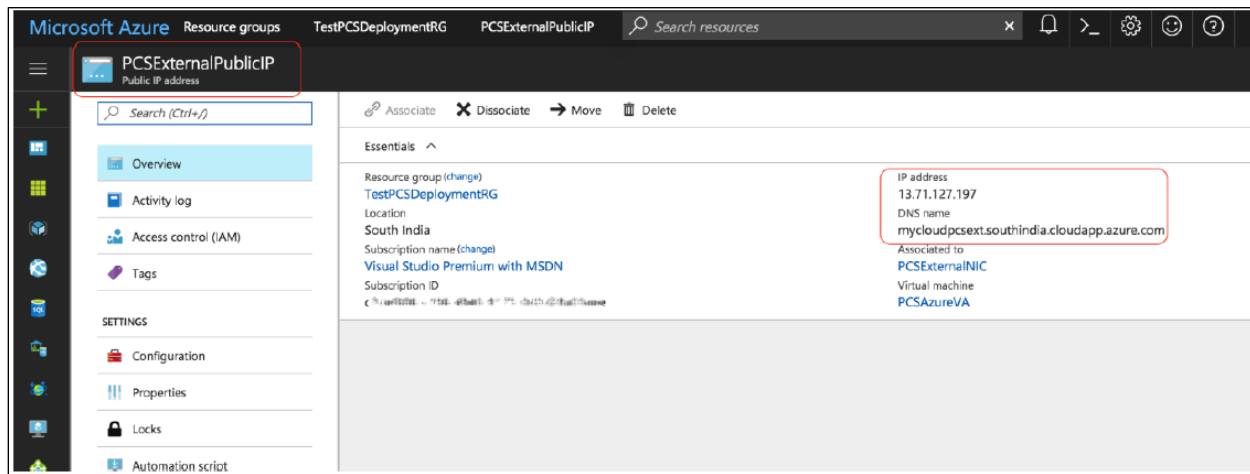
Microsoft Azure Resource groups TestPCSDeploymentRG PCSExternalPublicIP Search resources

PCSExternalPublicIP
Public IP address

Search (Ctrl+/)

Overview
Activity log
Access control (IAM)
Tags

SETTINGS
Configuration
Properties
Locks
Automation script

Associate Dissociate Move Delete

Essentials

Resource group (change)
TestPCSDeploymentRG
Location
South India
Subscription name (change)
Visual Studio Premium with MSDN
Subscription ID
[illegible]

IP address
13.71.127.197
DNS name
mycloudpcsext.southindia.cloudapp.azure.com
Associated to
PCSExternalNIC
Virtual machine
PCSAzureVA